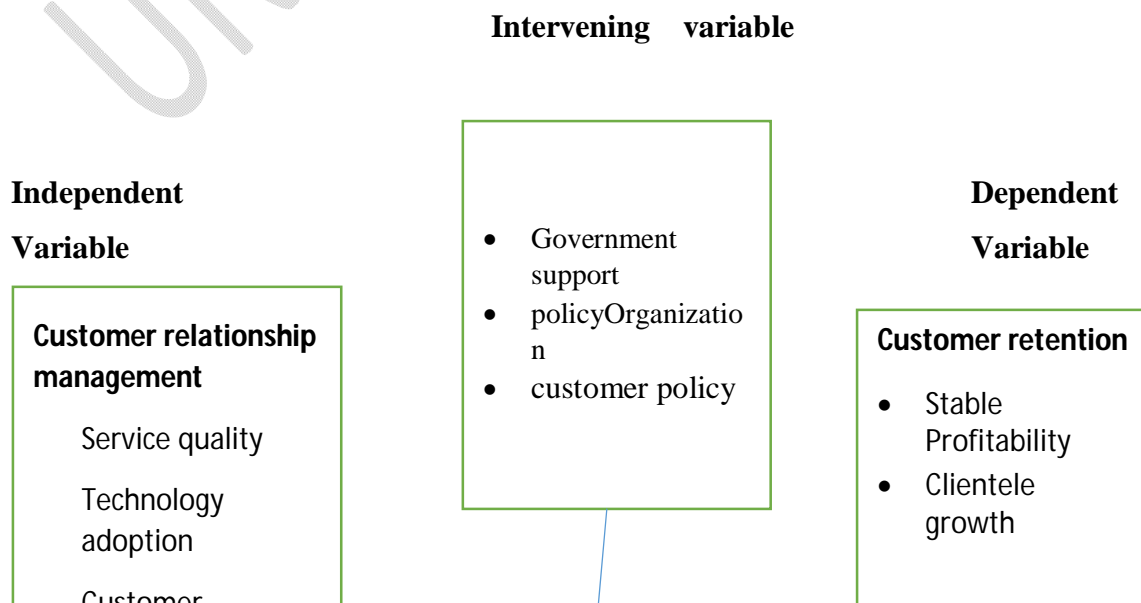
Intervening variable

Independent Variable

Customer relationship management

Service quality

Technology adoption

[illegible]

- Government support
- policyOrganization
- customer policy

Dependent Variable

Customer retention

- Stable Profitability
- Clientele growth